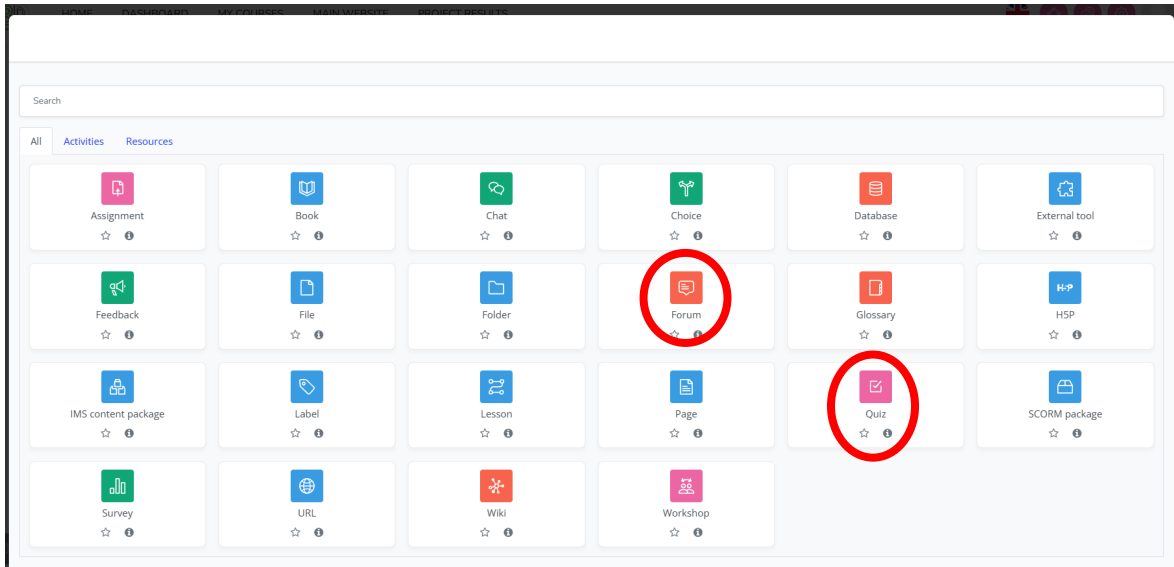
HOME DASHBOARD MY COURSES MAIN WEBSITE PROJECT RESULTS

Search

All Activities Resources

Assignment

Book

Chat

Choice

Database

External tool

Feedback

File

Folder

Forum

Glossary

H5P

IMS content package

Label

Lesson

Page

Quiz

SCORM package

Survey

URL

Wiki

Workshop